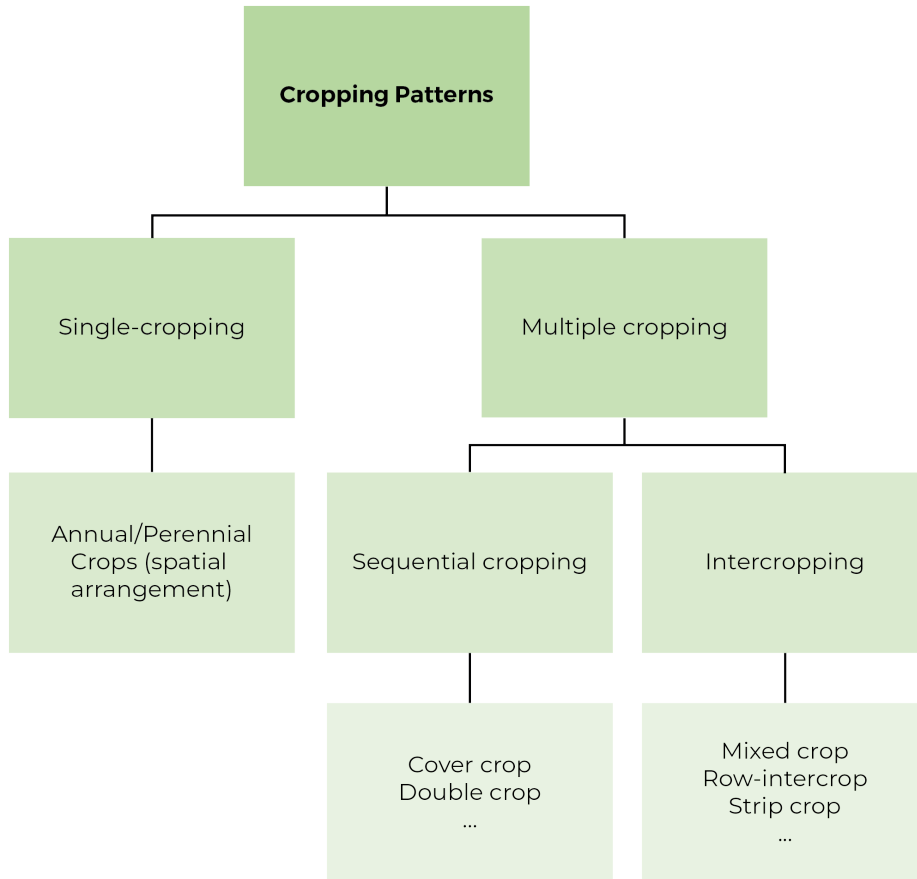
**Cropping Patterns**

Single-cropping

Multiple cropping

Annual/Perennial Crops (spatial arrangement)

Sequential cropping

Intercropping

Cover crop
Double crop
...

Mixed crop
Row-intercrop
Strip crop
...